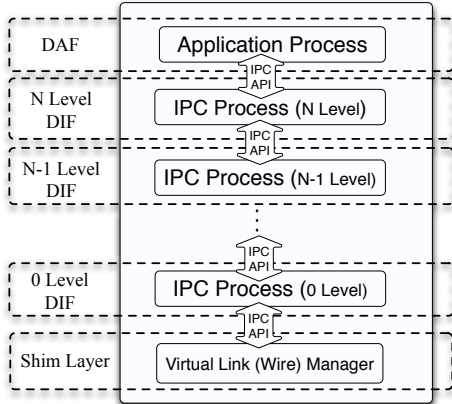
DAF
Application Process
IPC API
N Level DIF
IPC Process (N Level)
IPC API
N-1 Level DIF
IPC Process (N-1 Level)
IPC API
0 Level DIF
IPC Process (0 Level)
IPC API
Shim Layer
Virtual Link (Wire) Manager